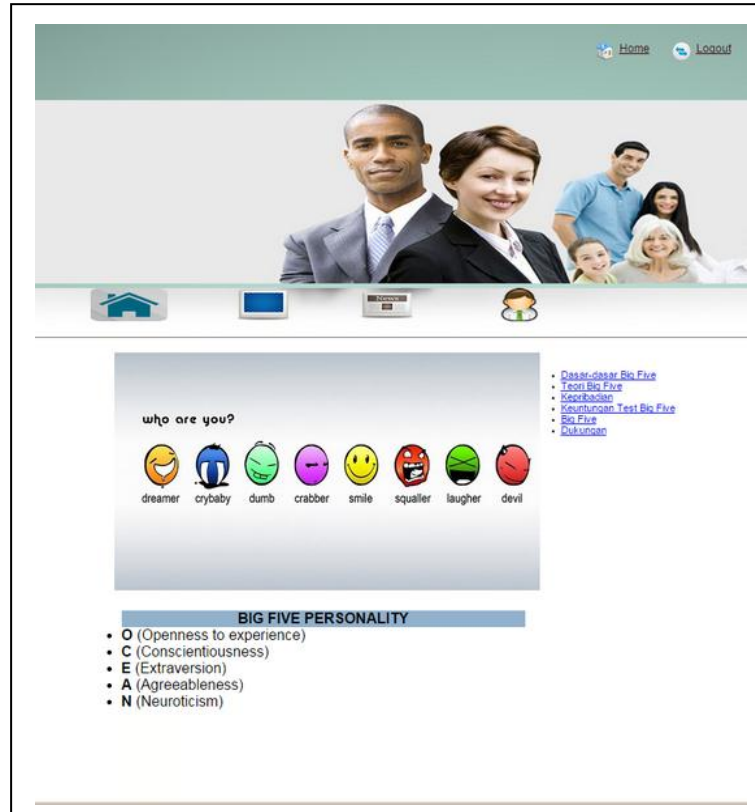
Home Logout

News

who are you?

dreamer crybaby dumb crabber smile squaller laugher devil

- Dasar-dasar Big Five
- Teori Big Five
- Kepribadian
- Keuntungan Test Big Five
- Big Five
- Dukungan

BIG FIVE PERSONALITY

- **O** (Openness to experience)
- **C** (Conscientiousness)
- **E** (Extraversion)
- **A** (Agreeableness)
- **N** (Neuroticism)